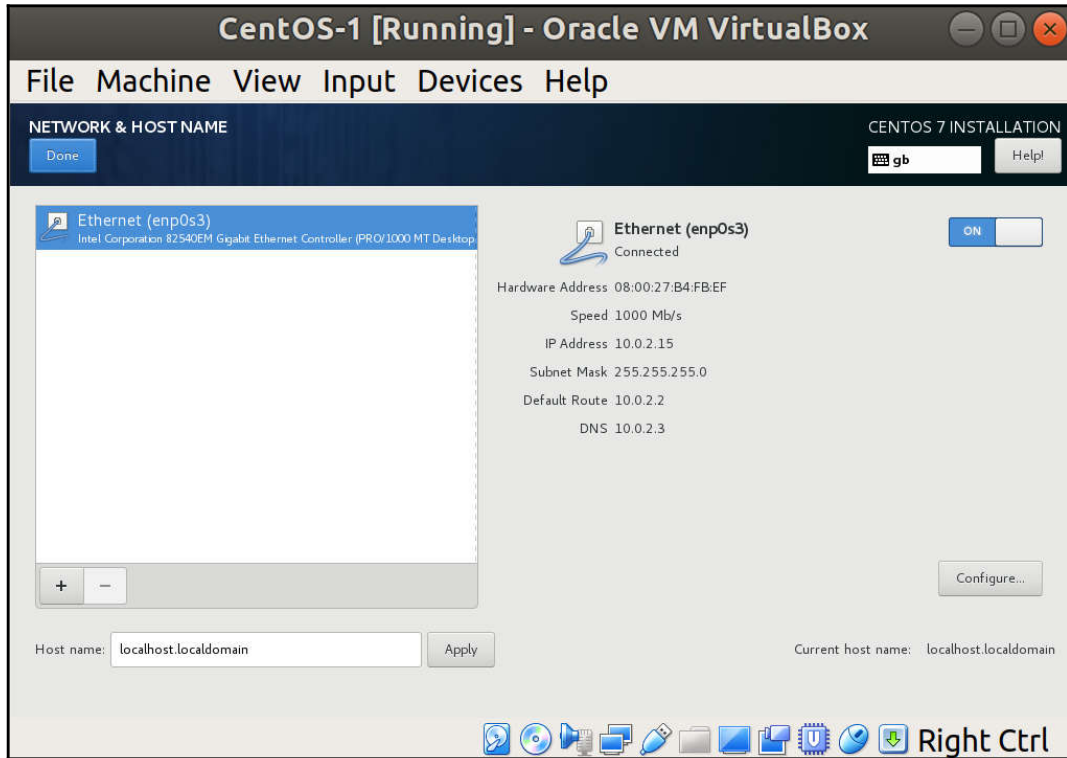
CentOS-1 [Running] - Oracle VM VirtualBox

File Machine View Input Devices Help

NETWORK & HOST NAME

Done

CENTOS 7 INSTALLATION

gb

Help!

Ethernet (enp0s3)
Intel Corporation 82540EM Gigabit Ethernet Controller (PRO/1000 MT Desktop

Ethernet (enp0s3)
Connected

ON

Hardware Address 08:00:27:B4:FB:EF
Speed 1000 Mb/s
IP Address 10.0.2.15
Subnet Mask 255.255.255.0
Default Route 10.0.2.2
DNS 10.0.2.3

+ −

Configure...

Host name: localhost.localdomain

Apply

Current host name: localhost.localdomain

Right Ctrl